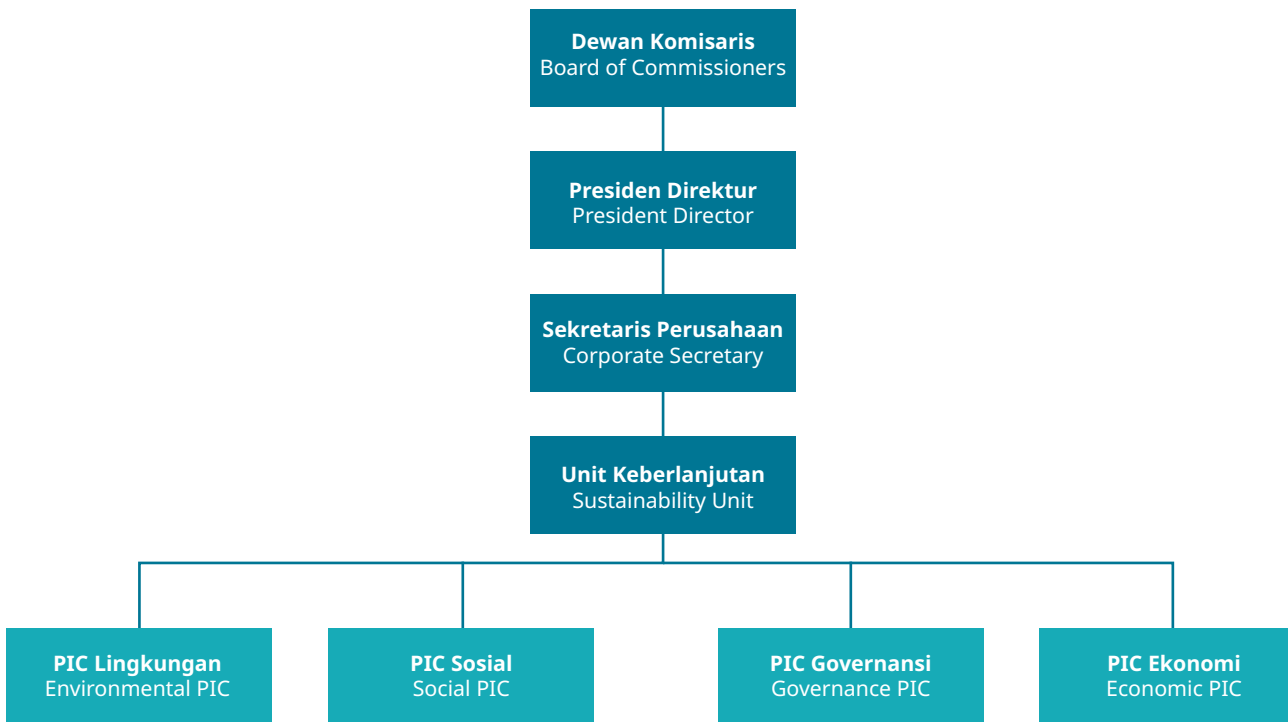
**Dewan Komisaris**
Board of Commissioners

**Presiden Direktur**
President Director

**Sekretaris Perusahaan**
Corporate Secretary

**Unit Keberlanjutan**
Sustainability Unit

**PIC Lingkungan**
Environmental PIC

**PIC Sosial**
Social PIC

**PIC Governansi**
Governance PIC

**PIC Ekonomi**
Economic PIC